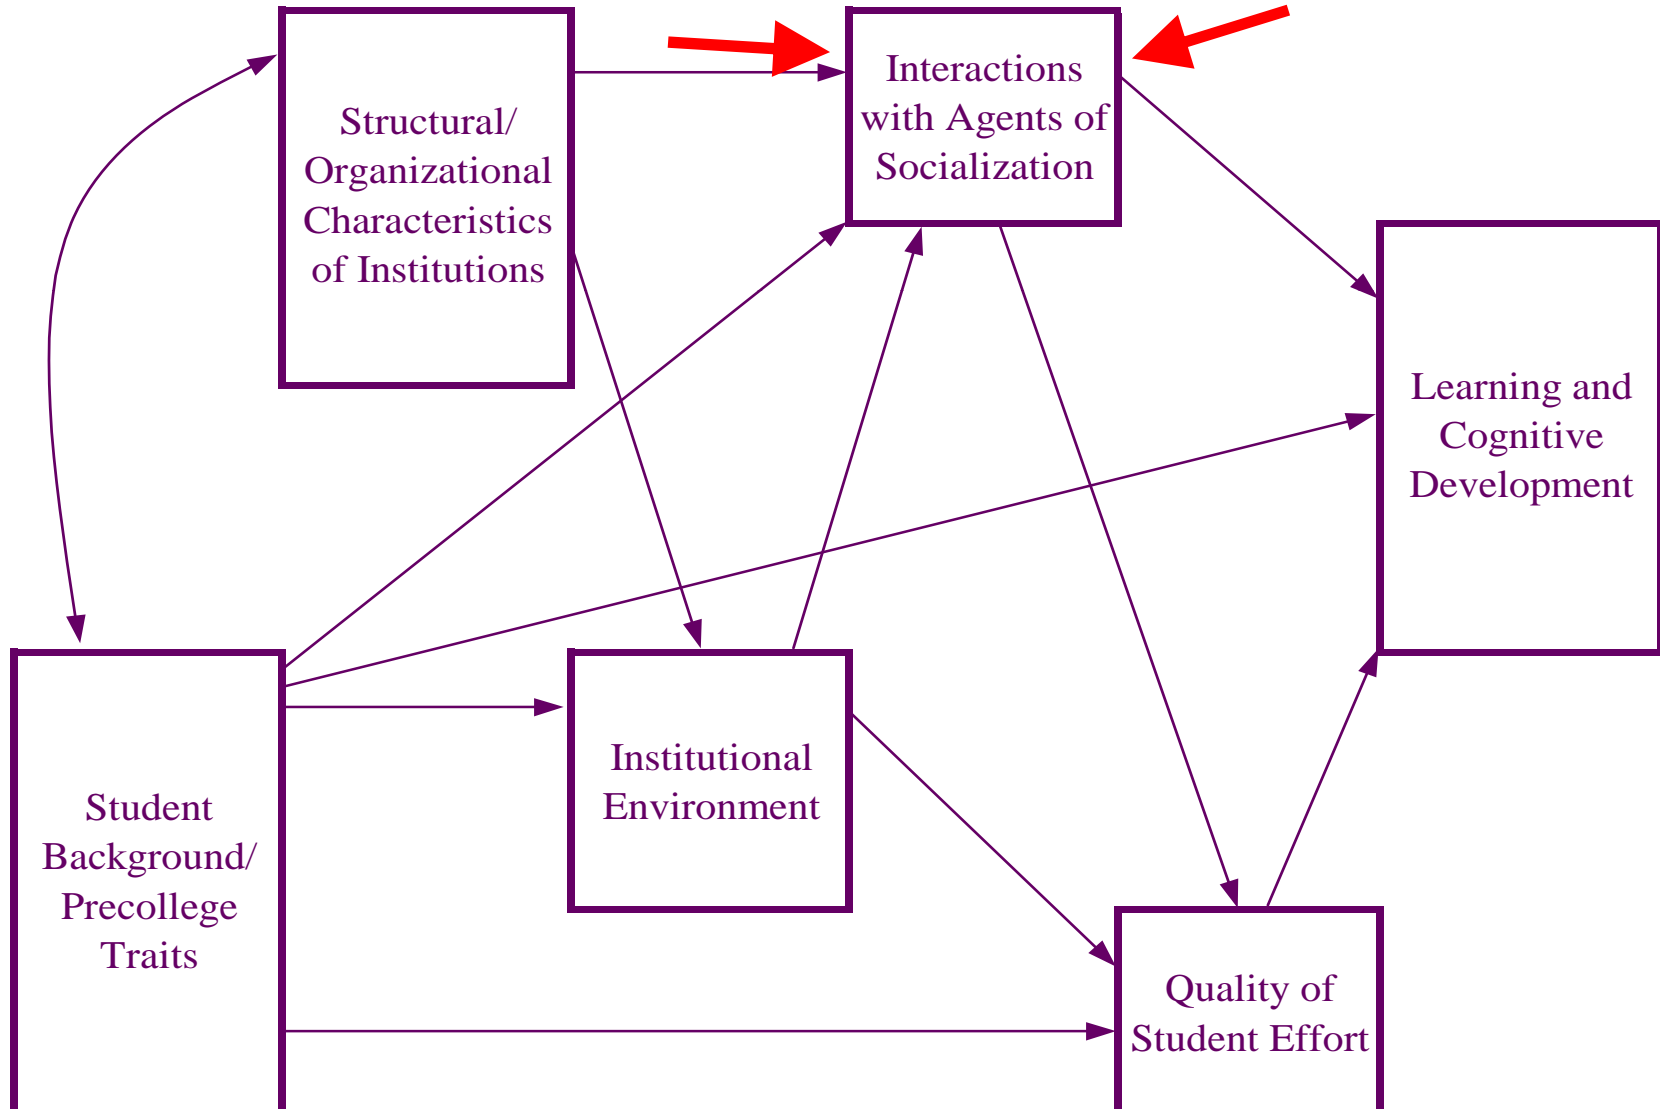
Structural/ Organizational Characteristics of Institutions

Interactions with Agents of Socialization

Learning and Cognitive Development

Student Background/ Precollege Traits

Institutional Environment

Quality of Student Effort